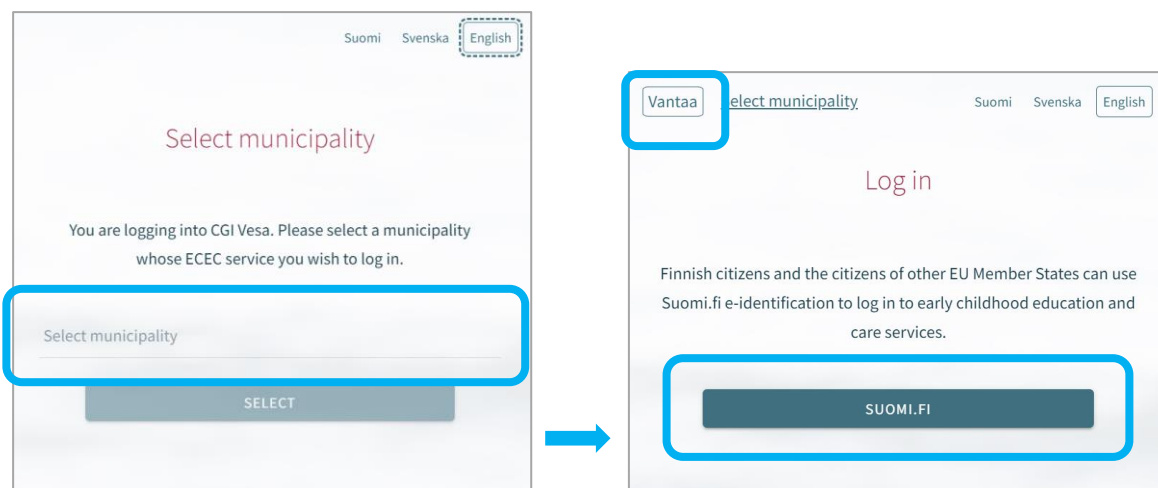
Suomi Svenska English

Select municipality

You are logging into CGI Vesa. Please select a municipality whose ECEC service you wish to log in.

Select municipality

SELECT

Vantaa Select municipality Suomi Svenska English

Log in

Finnish citizens and the citizens of other EU Member States can use Suomi.fi e-identification to log in to early childhood education and care services.

SUOMI.FI